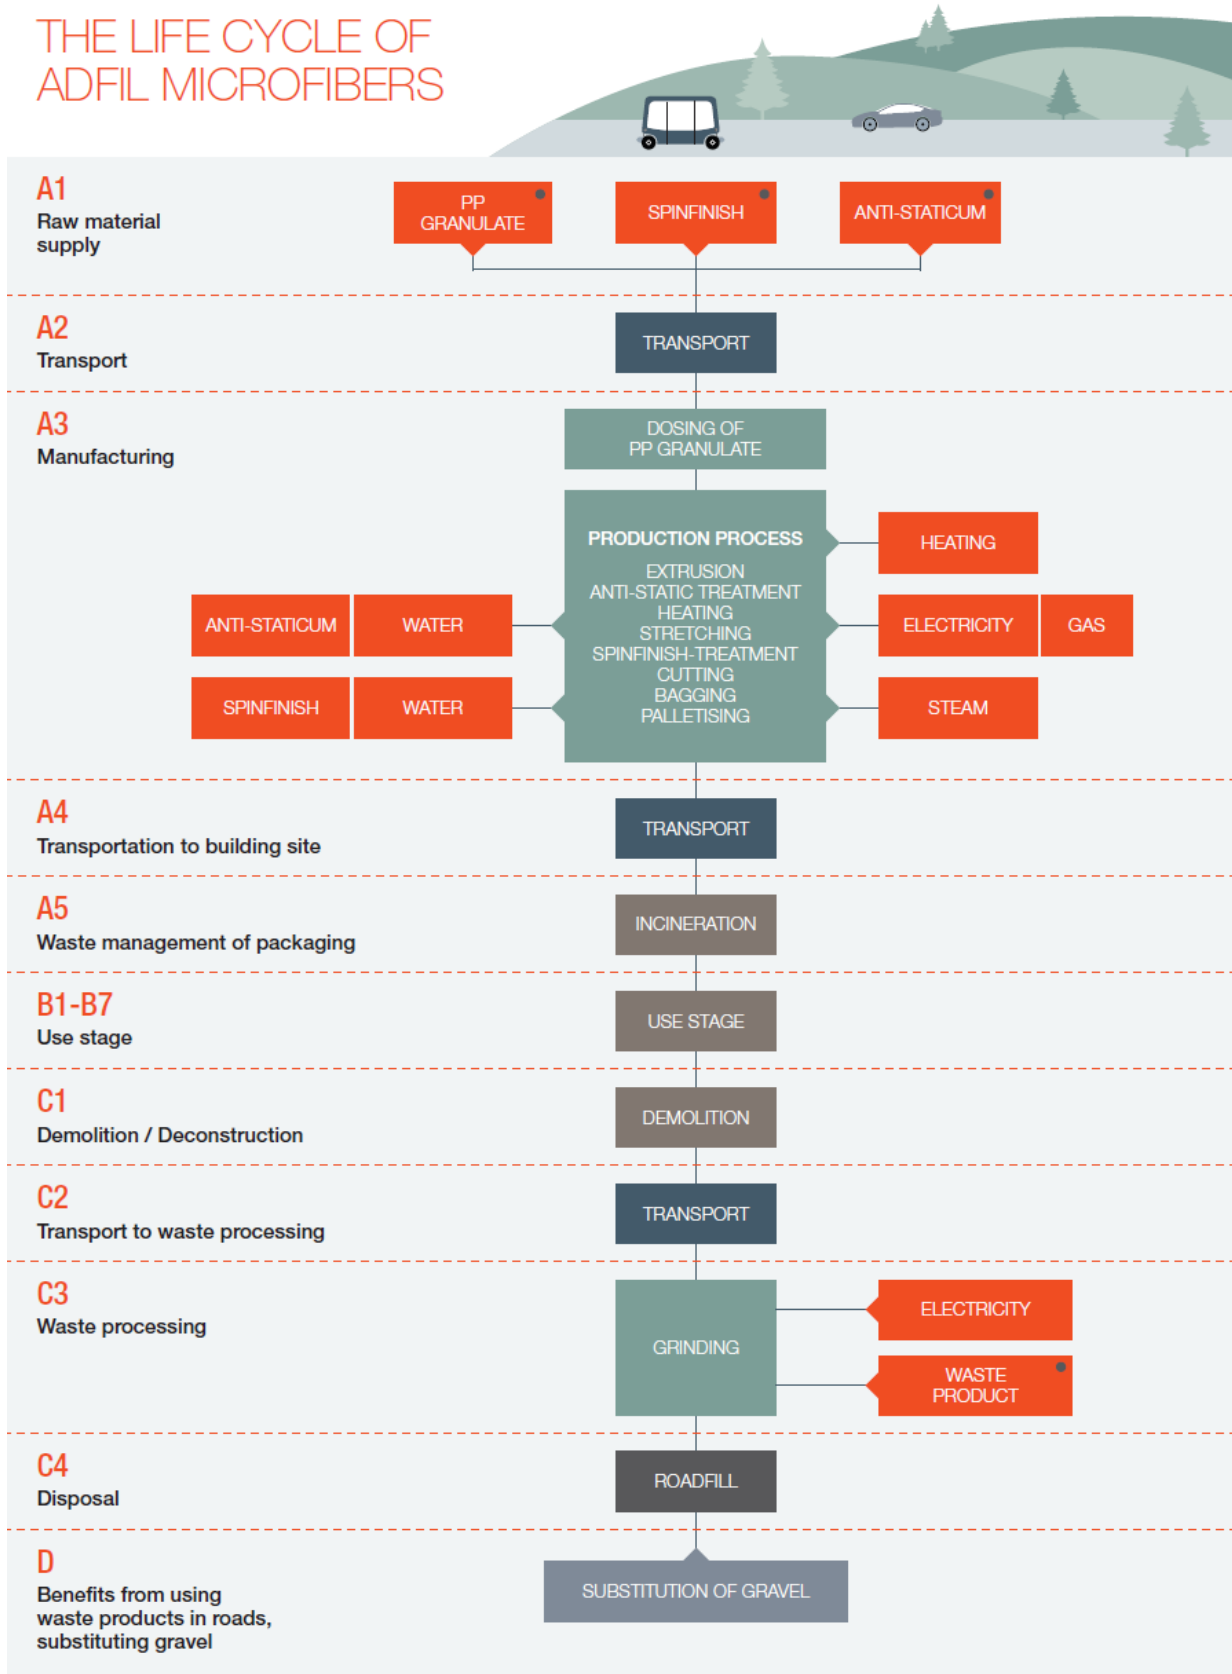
THE LIFE CYCLE OF ADFIL MICROFIBERS

A1
Raw material supply

PP GRANULATE

SPINFINISH

ANTI-STATICUM

A2
Transport

TRANSPORT

A3
Manufacturing

DOSING OF PP GRANULATE

PRODUCTION PROCESS
EXTRUSION
ANTI-STATIC TREATMENT
HEATING
STRETCHING
SPINFINISH-TREATMENT
CUTTING
BAGGING
PALLETISING

ANTI-STATICUM

WATER

SPINFINISH

WATER

HEATING

ELECTRICITY

GAS

STEAM

A4
Transportation to building site

TRANSPORT

A5
Waste management of packaging

INCINERATION

B1-B7
Use stage

USE STAGE

C1
Demolition / Deconstruction

DEMOLITION

C2
Transport to waste processing

TRANSPORT

C3
Waste processing

GRINDING

ELECTRICITY

WASTE PRODUCT

C4
Disposal

ROADFILL

D
Benefits from using waste products in roads, substituting gravel

SUBSTITUTION OF GRAVEL